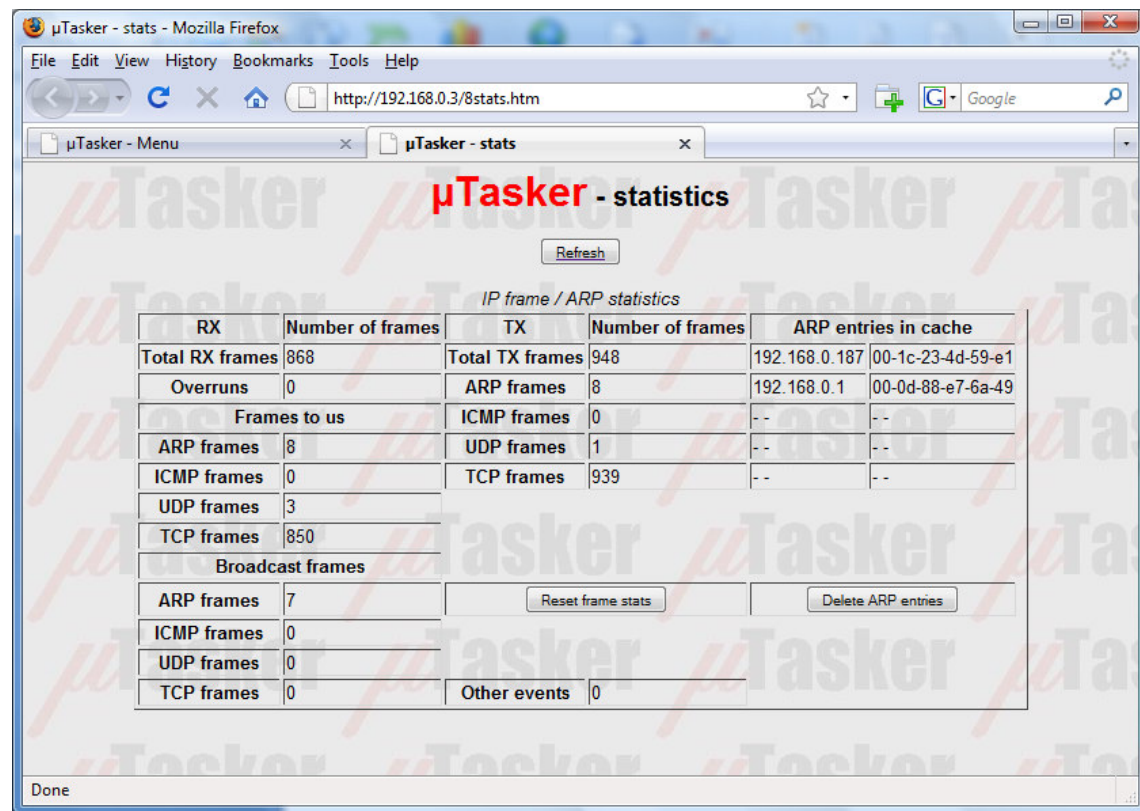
µTasker - stats - Mozilla Firefox

File Edit View History Bookmarks Tools Help

http://192.168.0.3/8stats.htm

Google

µTasker - Menu

µTasker - stats

µTasker - statistics

Refresh

IP frame / ARP statistics

| RX | Number of frames | TX | Number of frames | ARP entries in cache | |
|---|---|---|---|---|---|
| Total RX frames | 868 | Total TX frames | 948 | 192.168.0.187 | 00-1c-23-4d-59-e1 |
| Overruns | 0 | ARP frames | 8 | 192.168.0.1 | 00-0d-88-e7-6a-49 |
| Frames to us | | ICMP frames | 0 | - - | - - |
| ARP frames | 8 | UDP frames | 1 | - - | - - |
| ICMP frames | 0 | TCP frames | 939 | - - | - - |
| UDP frames | 3 | | | | |
| TCP frames | 850 | | | | |
| Broadcast frames | | | | | |
| ARP frames | 7 | Reset frame stats | | Delete ARP entries | |
| ICMP frames | 0 | | | | |
| UDP frames | 0 | | | | |
| TCP frames | 0 | Other events | 0 | | |

Done